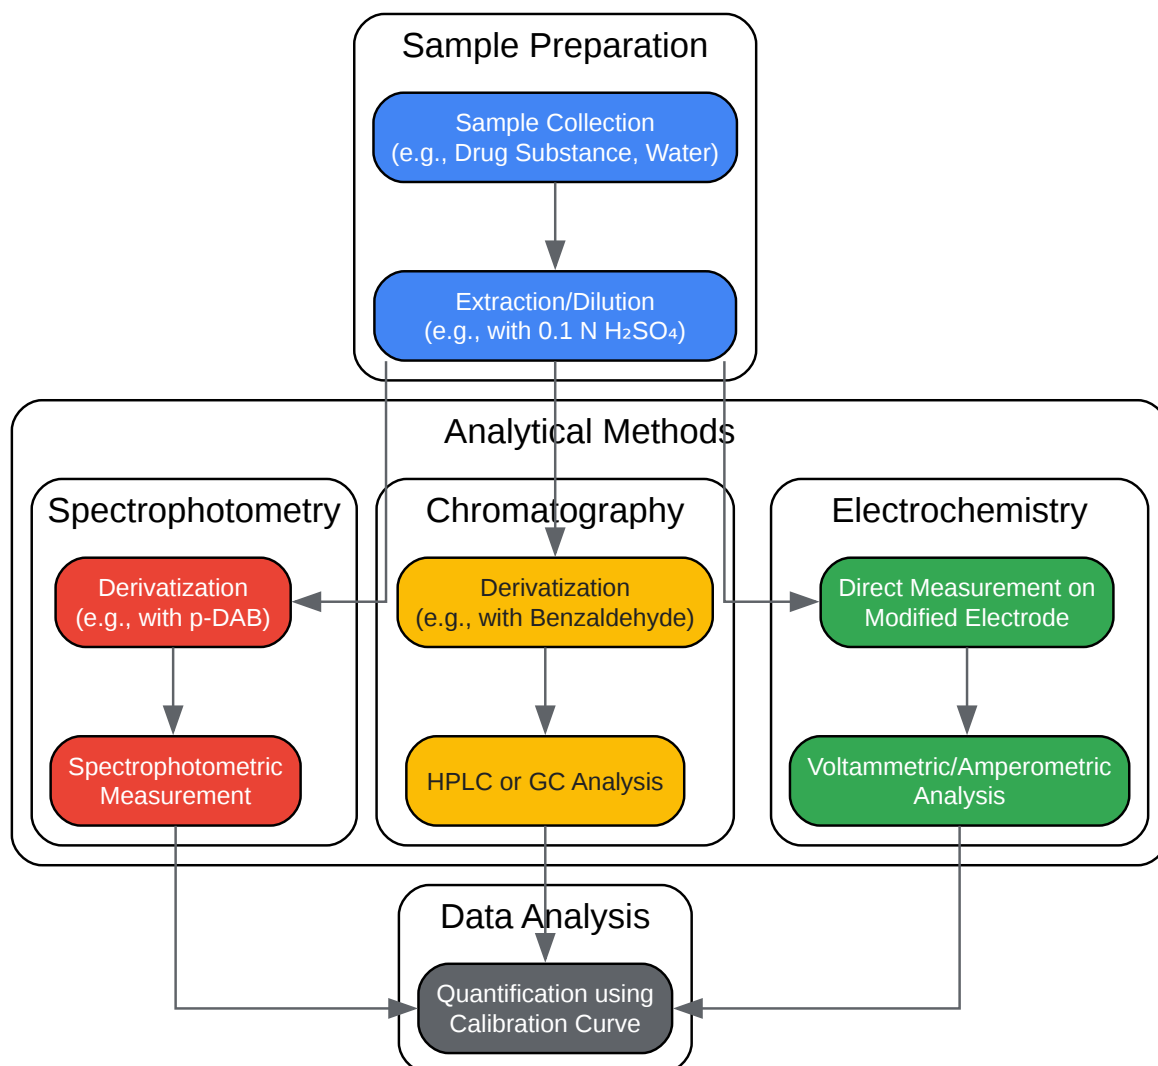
Sample Preparation

Sample Collection
(e.g., Drug Substance, Water)

Extraction/Dilution
(e.g., with 0.1 N $H_2SO_4$)

Analytical Methods

Spectrophotometry

Derivatization
(e.g., with p-DAB)

Spectrophotometric Measurement

Chromatography

Derivatization
(e.g., with Benzaldehyde)

HPLC or GC Analysis

Electrochemistry

Direct Measurement on Modified Electrode

Voltammetric/Amperometric Analysis

Data Analysis

Quantification using Calibration Curve